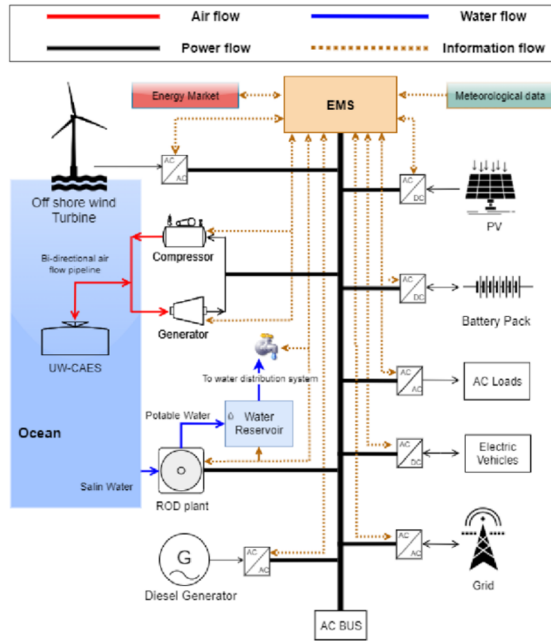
Air flow

Water flow

Power flow

Information flow

Energy Market

EMS

Meteorological data

AC AC

Off shore wind Turbine

AC DC

PV

Bi-directional air flow pipeline

Compressor

AC DC

Battery Pack

Generator

UW-CAES

To water distribution system

AC AC

AC Loads

Potable Water

Water Reservoir

Ocean

AC DC

Electric Vehicles

Salin Water

ROD plant

AC AC

G

AC AC

Diesel Generator

Grid

AC BUS